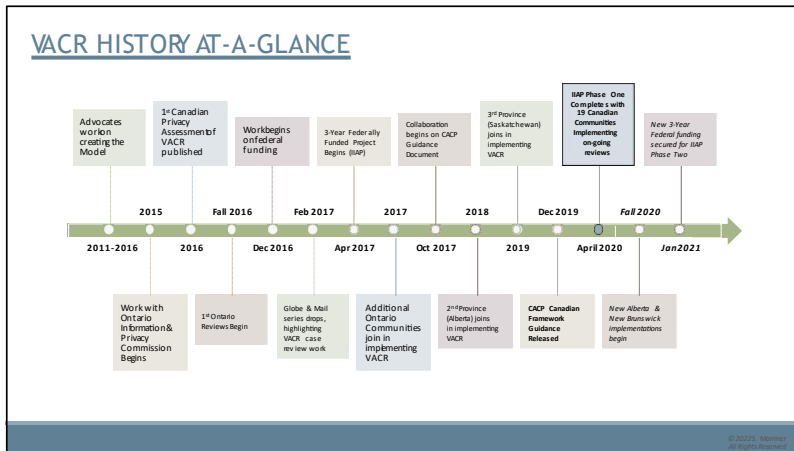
VACR HISTORY AT-A-GLANCE

Advocates work on creating the Model

1st Canadian Privacy Assessment of VACR published

Work begins on federal funding

3-Year Federally Funded Project Begins (IIAP)

Collaboration begins on CACP Guidance Document

3rd Province (Saskatchewan) joins in implementing VACR

IIAP Phase One Completes with 19 Canadian Communities Implementing on-going reviews

New 3-Year Federal funding secured for IIAP Phase Two

2015

Fall 2016

Feb 2017

2017

2018

Dec 2019

Fall 2020

2011-2016

2016

Dec 2016

Apr 2017

Oct 2017

2019

April 2020

Jan 2021

Work with Ontario Information & Privacy Commission Begins

1st Ontario Reviews Begin

Globe & Mail series drops, highlighting VACR case review work

Additional Ontario Communities join in implementing VACR

2nd Province (Alberta) joins in implementing VACR

CACP Canadian Framework Guidance Released

New Alberta & New Brunswick implementations begin

© 2021 J. Mortimer All Rights Reserved